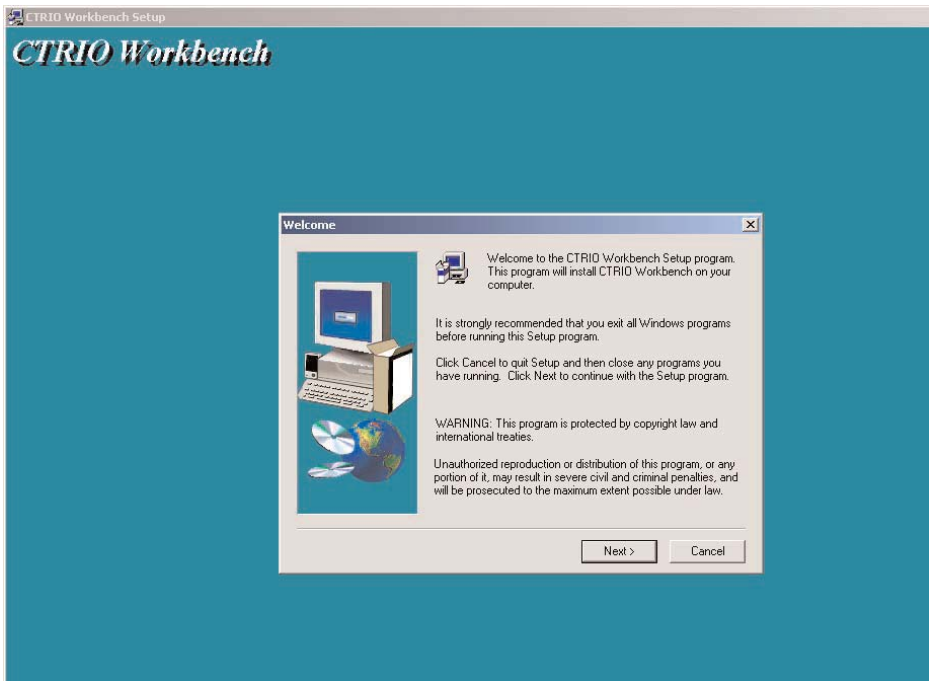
CTRIO Workbench Setup

CTRIO Workbench

Welcome

Welcome to the CTRIO Workbench Setup program. This program will install CTRIO Workbench on your computer.

It is strongly recommended that you exit all Windows programs before running this Setup program.

Click Cancel to quit Setup and then close any programs you have running. Click Next to continue with the Setup program.

WARNING: This program is protected by copyright law and international treaties.

Unauthorized reproduction or distribution of this program, or any portion of it, may result in severe civil and criminal penalties, and will be prosecuted to the maximum extent possible under law.

Next >

Cancel